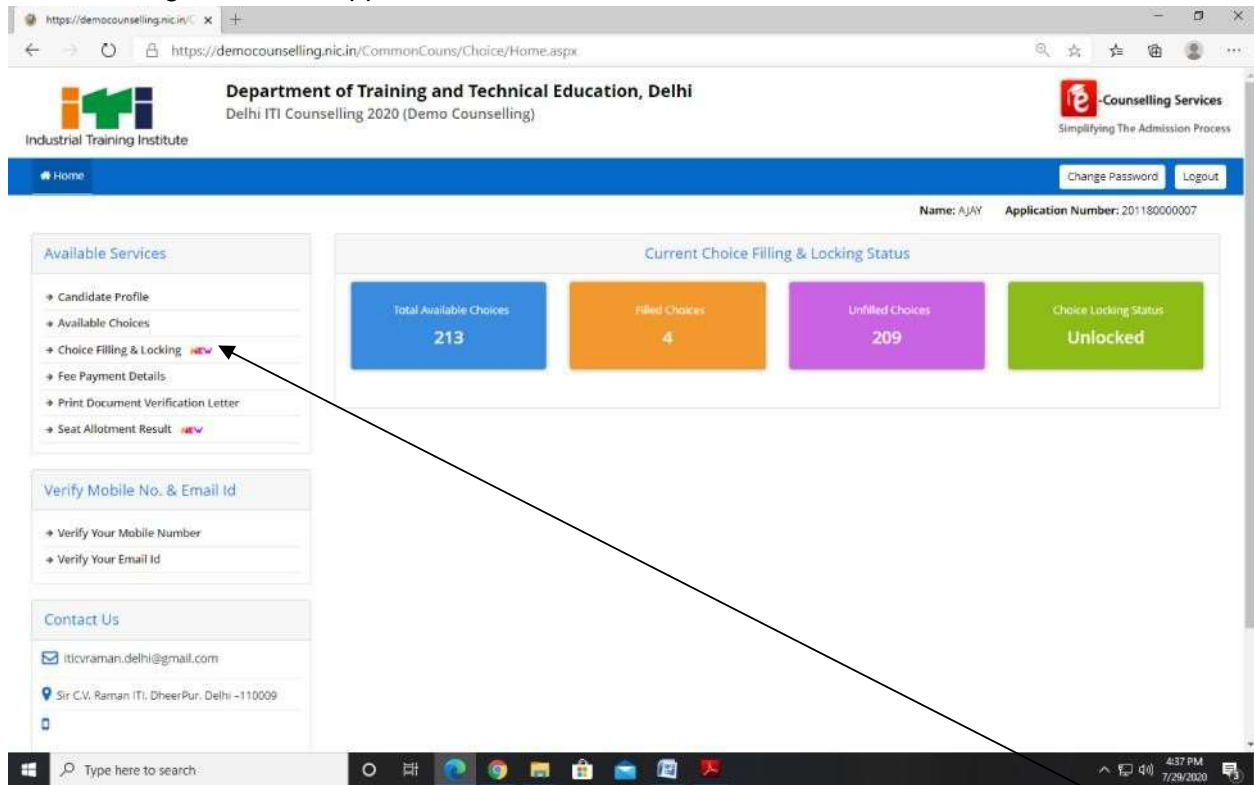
https://democounselling.nic.in/C ×

https://democounselling.nic.in/CommonCouns/Choice/Home.aspx

iti
Industrial Training Institute

Department of Training and Technical Education, Delhi
Delhi ITI Counselling 2020 (Demo Counselling)

e-Counselling Services
Simplifying The Admission Process

Home

Change Password Logout

Name: AJAY Application Number: 201180000007

Available Services

→ Candidate Profile
→ Available Choices
→ Choice Filling & Locking NEW
→ Fee Payment Details
→ Print Document Verification Letter
→ Seat Allotment Result NEW

Current Choice Filling & Locking Status

| Total Available Choices | Filled Choices | Unfilled Choices | Choice Locking Status |
|---|---|---|---|
| 213 | 4 | 209 | Unlocked |

Verify Mobile No. & Email Id

→ Verify Your Mobile Number
→ Verify Your Email Id

Contact Us

iticvraman.delhi@gmail.com

Sir C.V. Raman ITI, DheerPur, Delhi -110009

Type here to search

4:37 PM
7/29/2020